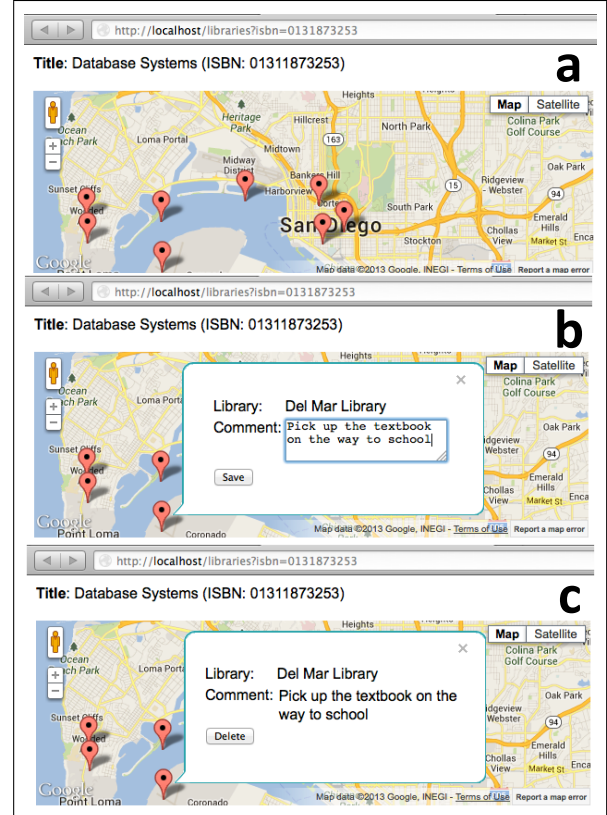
http://localhost/libraries?isbn=0131873253

Title: Database Systems (ISBN: 01311873253)

a

Map Satellite

Heights
Heritage Park
North Park
Colina Park Golf Course
Ocean Beach Park
Loma Portal
Midtown
163
Oak Park
Midway District
Bankers Hill
Harborview
15
Ridgeview - Webster
94
Sunset Cliffs
Wooded
Cortez
South Park
San Diego
Emerald Hills
Chollas View
Stockton
Market St
Enca
Google
Map data ©2013 Google, INEGI - Terms of Use Report a map error

http://localhost/libraries?isbn=0131873253

Title: Database Systems (ISBN: 01311873253)

b

Map Satellite

Heights
Ocean Beach Park
Colina Park Golf Course
Library: Del Mar Library
Comment: Pick up the textbook on the way to school
Save
Oak Park
Ridgeview Webster
94
Sunset Cliffs
Wooded
Emerald Hills
Chollas View
Market St
Enca
Google
Point Loma
Coronado
Map data ©2013 Google, INEGI - Terms of Use Report a map error

http://localhost/libraries?isbn=0131873253

Title: Database Systems (ISBN: 01311873253)

c

Map Satellite

Heights
Ocean Beach Park
Colina Park Golf Course
Library: Del Mar Library
Comment: Pick up the textbook on the way to school
Delete
Oak Park
Ridgeview Webster
94
Sunset Cliffs
Wooded
Emerald Hills
Chollas View
Market St
Enca
Google
Point Loma
Coronado
Map data ©2013 Google, INEGI - Terms of Use Report a map error